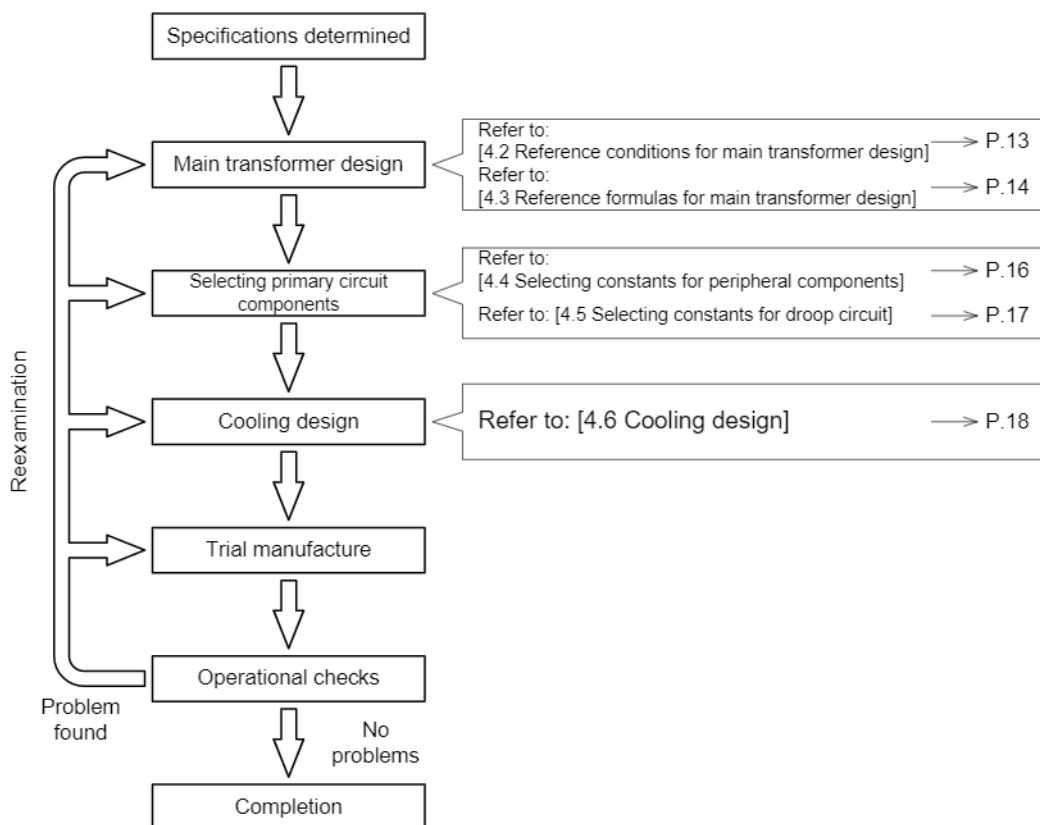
Specifications determined

Main transformer design

Refer to:
[4.2 Reference conditions for main transformer design] P.13

Refer to:
[4.3 Reference formulas for main transformer design] P.14

Selecting primary circuit components

Refer to:
[4.4 Selecting constants for peripheral components] P.16

Refer to: [4.5 Selecting constants for droop circuit] P.17

Reexamination

Cooling design

Refer to: [4.6 Cooling design] P.18

Trial manufacture

Operational checks

Problem found

No problems

Completion